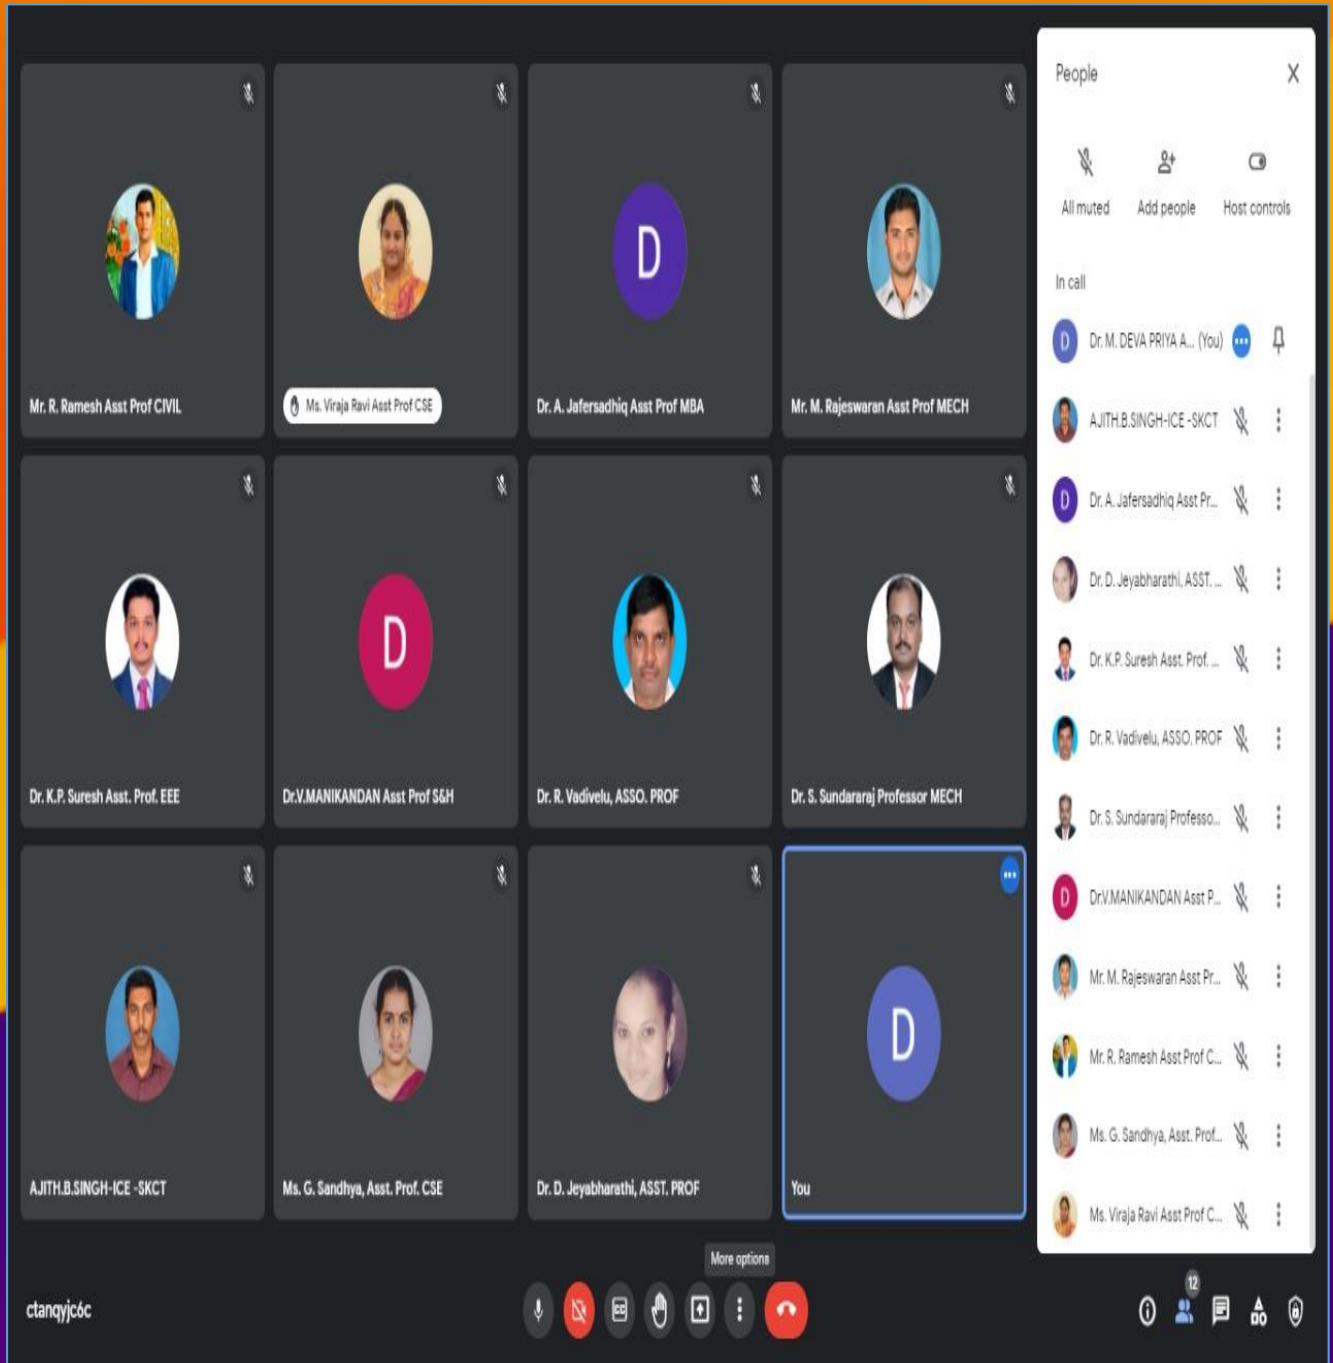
Mr. R. Ramesh Asst Prof CIVIL

Ms. Viraja Ravi Asst Prof CSE

D

Dr. A. Jafersadhiq Asst Prof MBA

Mr. M. Rajeswaran Asst Prof MECH

Dr. K.P. Suresh Asst. Prof. EEE

D

Dr.V.MANIKANDAN Asst Prof S&H

Dr. R. Vadivelu, ASSO. PROF

Dr. S. Sundararaj Professor MECH

AJITH.B.SINGH-ICE -SKCT

Ms. G. Sandhya, Asst. Prof. CSE

Dr. D. Jeyabharathi, ASST. PROF

D

You

People

All muted

Add people

Host controls

In call

D Dr. M. DEVA PRIYA A... (You)

AJITH.B.SINGH-ICE -SKCT

D Dr. A. Jafersadhiq Asst Pr...

Dr. D. Jeyabharathi, ASST. ...

Dr. K.P. Suresh Asst. Prof. ...

Dr. R. Vadivelu, ASSO. PROF

Dr. S. Sundararaj Professo...

D Dr.V.MANIKANDAN Asst P...

Mr. M. Rajeswaran Asst Pr...

Mr. R. Ramesh Asst Prof C...

Ms. G. Sandhya, Asst. Prof...

Ms. Viraja Ravi Asst Prof C...

More options

ctanqyjc6c

12